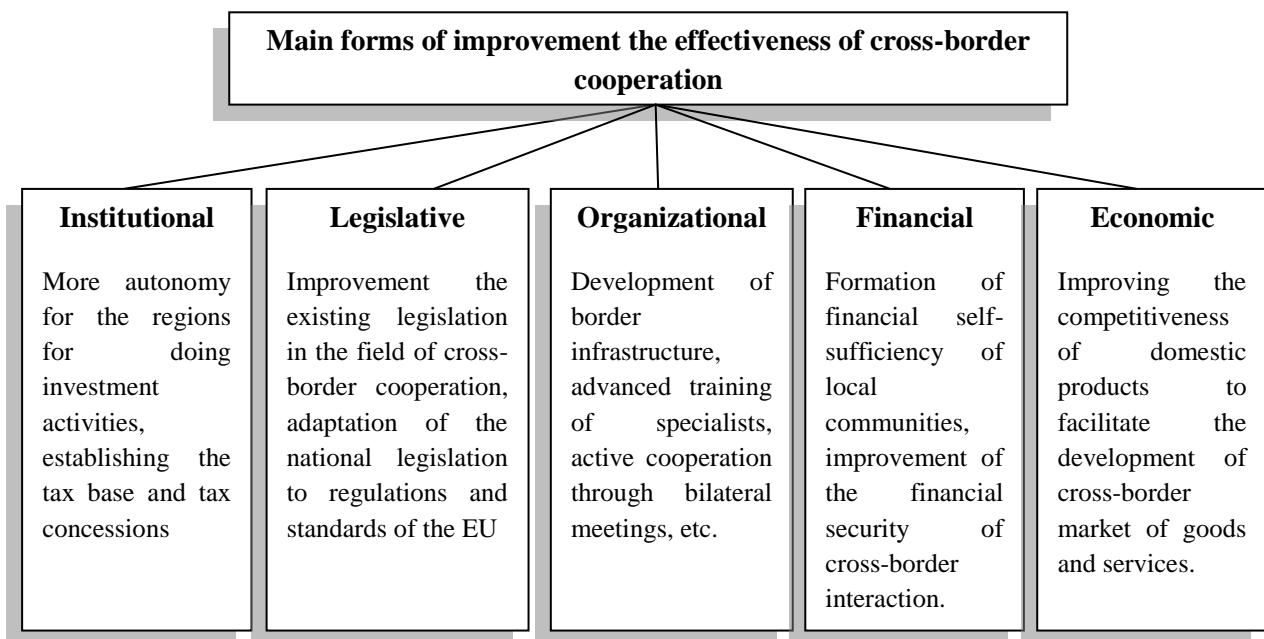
Main forms of improvement the effectiveness of cross-border cooperation

Institutional

More autonomy for the regions for doing investment activities, establishing the tax base and tax concessions

Legislative

Improvement the existing legislation in the field of cross-border cooperation, adaptation of the national legislation to regulations and standards of the EU

Organizational

Development of border infrastructure, advanced training of specialists, active cooperation through bilateral meetings, etc.

Financial

Formation of financial self-sufficiency of local communities, improvement of the financial security of cross-border interaction.

Economic

Improving the competitiveness of domestic products to facilitate the development of cross-border market of goods and services.